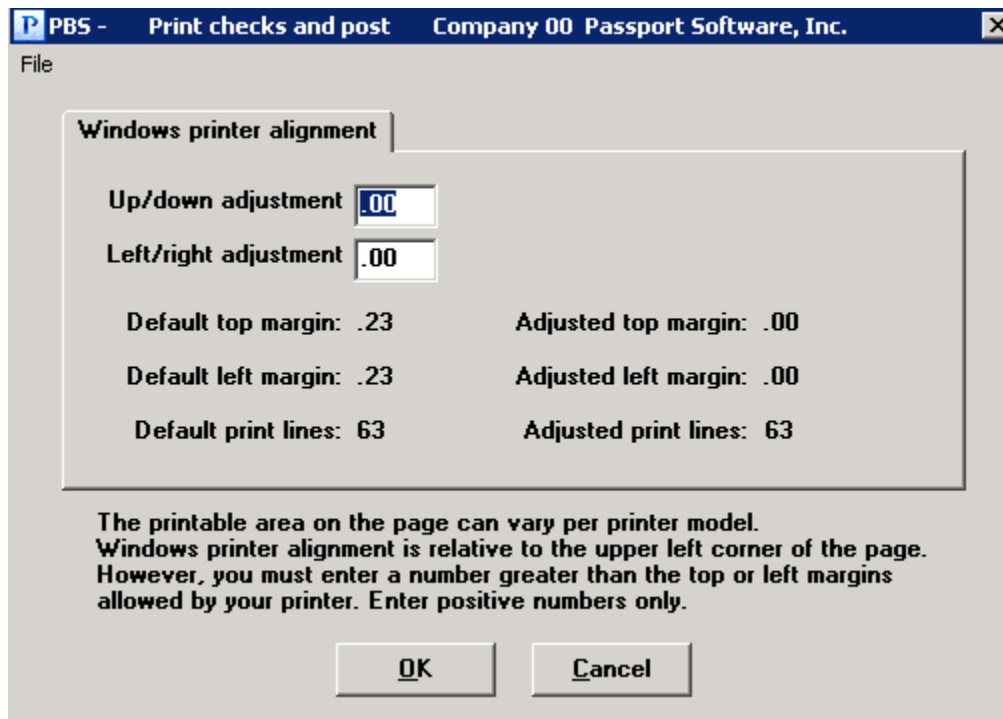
PBS - Print checks and post Company 00 Passport Software, Inc.

File

Windows printer alignment

Up/down adjustment .00

Left/right adjustment .00

Default top margin: .23

Adjusted top margin: .00

Default left margin: .23

Adjusted left margin: .00

Default print lines: 63

Adjusted print lines: 63

The printable area on the page can vary per printer model. Windows printer alignment is relative to the upper left corner of the page. However, you must enter a number greater than the top or left margins allowed by your printer. Enter positive numbers only.

OK

Cancel